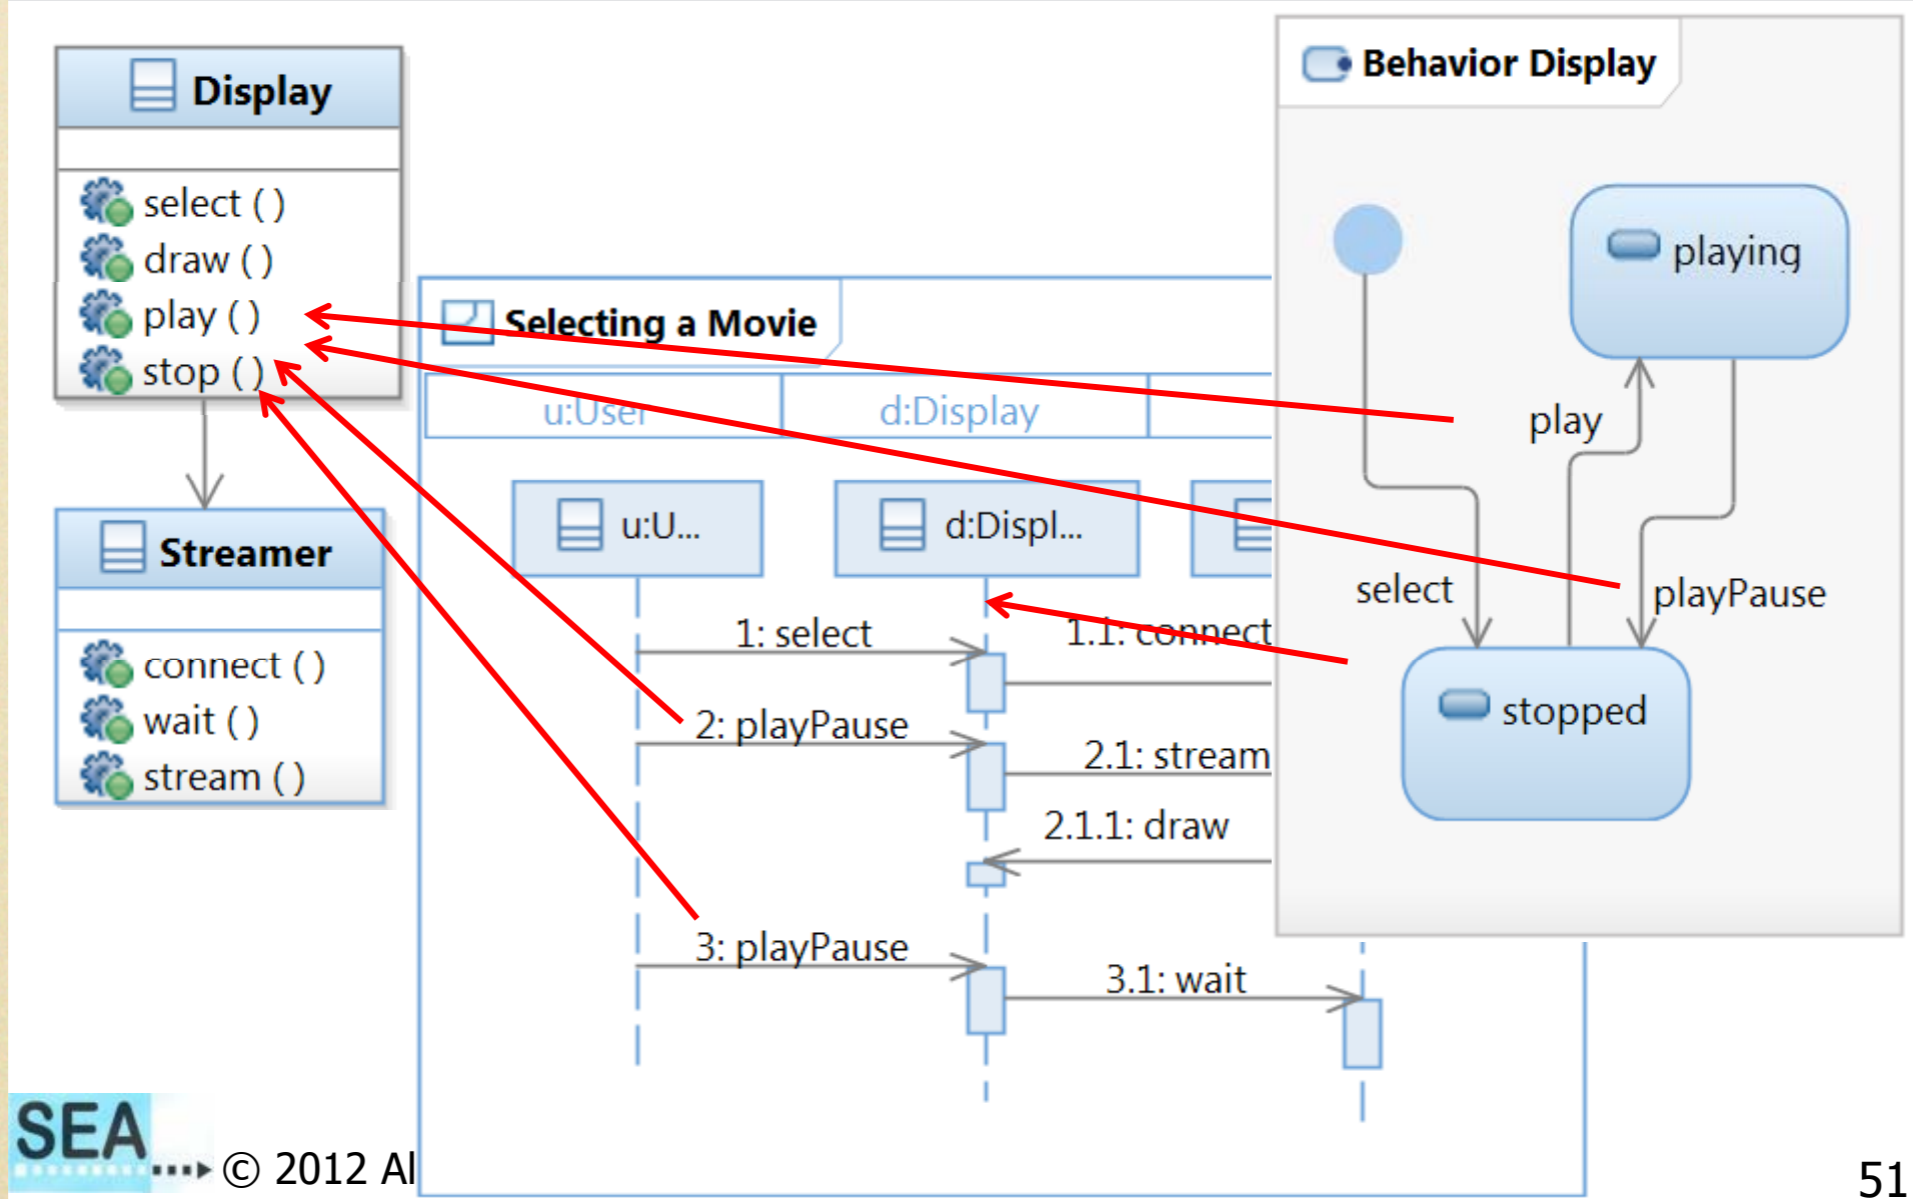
Display

select ( )
draw ( )
play ( )
stop ( )

Streamer

connect ( )
wait ( )
stream ( )

Selecting a Movie

u:User
d:Display

u:U...
d:Displ...

1: select
1.1: connect
2: playPause
2.1: stream
2.1.1: draw
3: playPause
3.1: wait

Behavior Display

playing
play
select
playPause
stopped

SEA
© 2012 Al

51